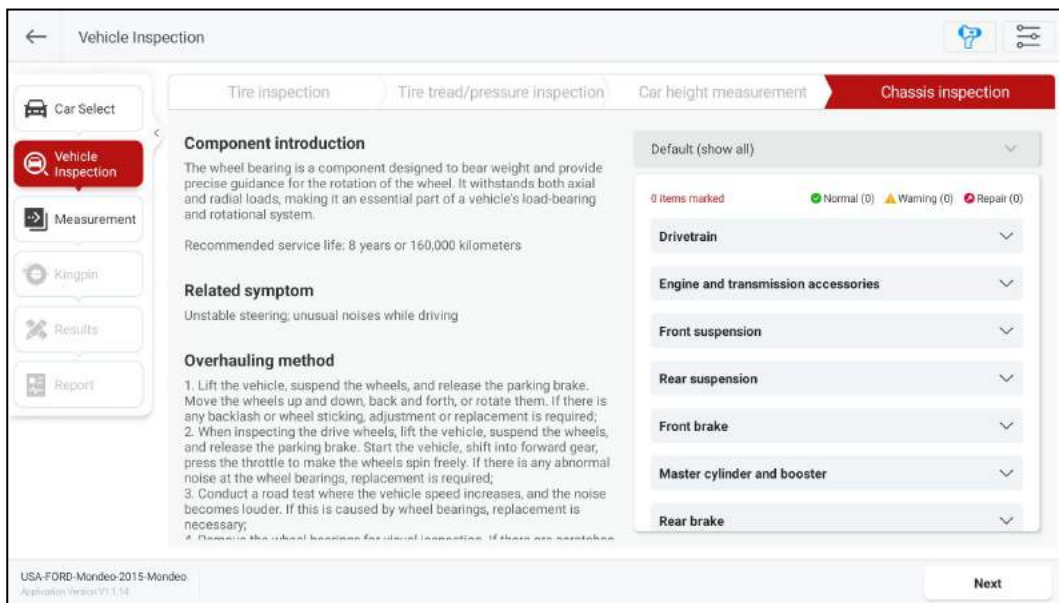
Vehicle Inspection

Car Select

Vehicle Inspection

Measurement

Kingpin

Results

Report

Tire inspection

Tire tread/pressure inspection

Car height measurement

Chassis inspection

Component introduction

The wheel bearing is a component designed to bear weight and provide precise guidance for the rotation of the wheel. It withstands both axial and radial loads, making it an essential part of a vehicle's load-bearing and rotational system.

Recommended service life: 8 years or 160,000 kilometers

Related symptom

Unstable steering; unusual noises while driving

Overhauling method

1. Lift the vehicle, suspend the wheels, and release the parking brake. Move the wheels up and down, back and forth, or rotate them. If there is any backlash or wheel sticking, adjustment or replacement is required;
2. When inspecting the drive wheels, lift the vehicle, suspend the wheels, and release the parking brake. Start the vehicle, shift into forward gear, press the throttle to make the wheels spin freely. If there is any abnormal noise at the wheel bearings, replacement is required;
3. Conduct a road test where the vehicle speed increases, and the noise becomes louder. If this is caused by wheel bearings, replacement is necessary;
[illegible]

Default (show all)

0 items marked

Normal (0)

Warning (0)

Repair (0)

Drivetrain

Engine and transmission accessories

Front suspension

Rear suspension

Front brake

Master cylinder and booster

Rear brake

USA-FORD-Mondeo-2015-Mondeo
Application Version V1.1.14

Next